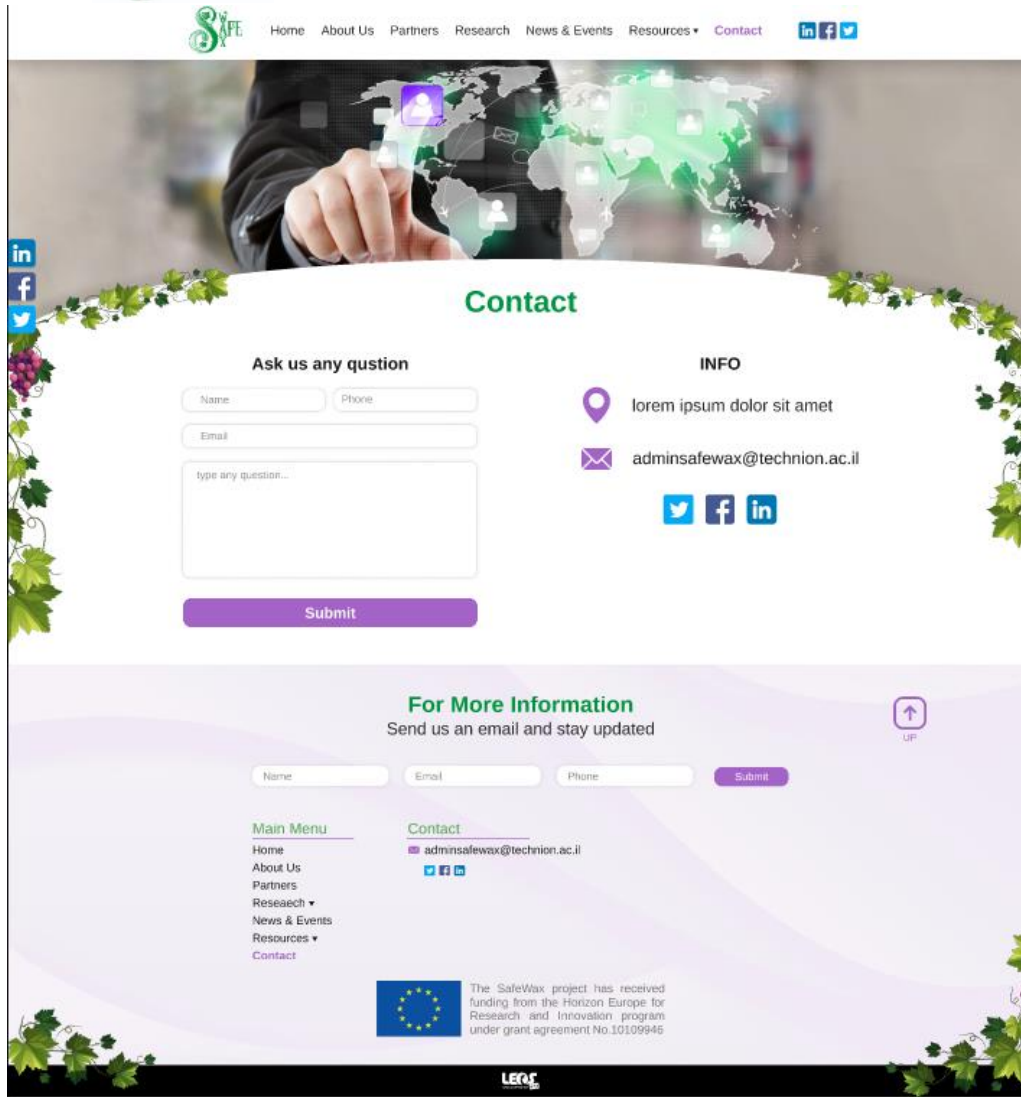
SAFE

Home About Us Partners Research News & Events Resources ▾ Contact

Contact

Ask us any qustion

Name
Phone
Email
type any question...

Submit

INFO

lorem ipsum dolor sit amet

adminsafewax@technion.ac.il

For More Information
Send us an email and stay updated

UP

Name
Email
Phone
Submit

Main Menu
Home
About Us
Partners
Reseaech ▾
News & Events
Resources ▾
Contact

Contact
adminsafewax@technion.ac.il

The SafeWax project has received funding from the Horizon Europe for Research and Innovation program under grant agreement No.10109946

LEAS